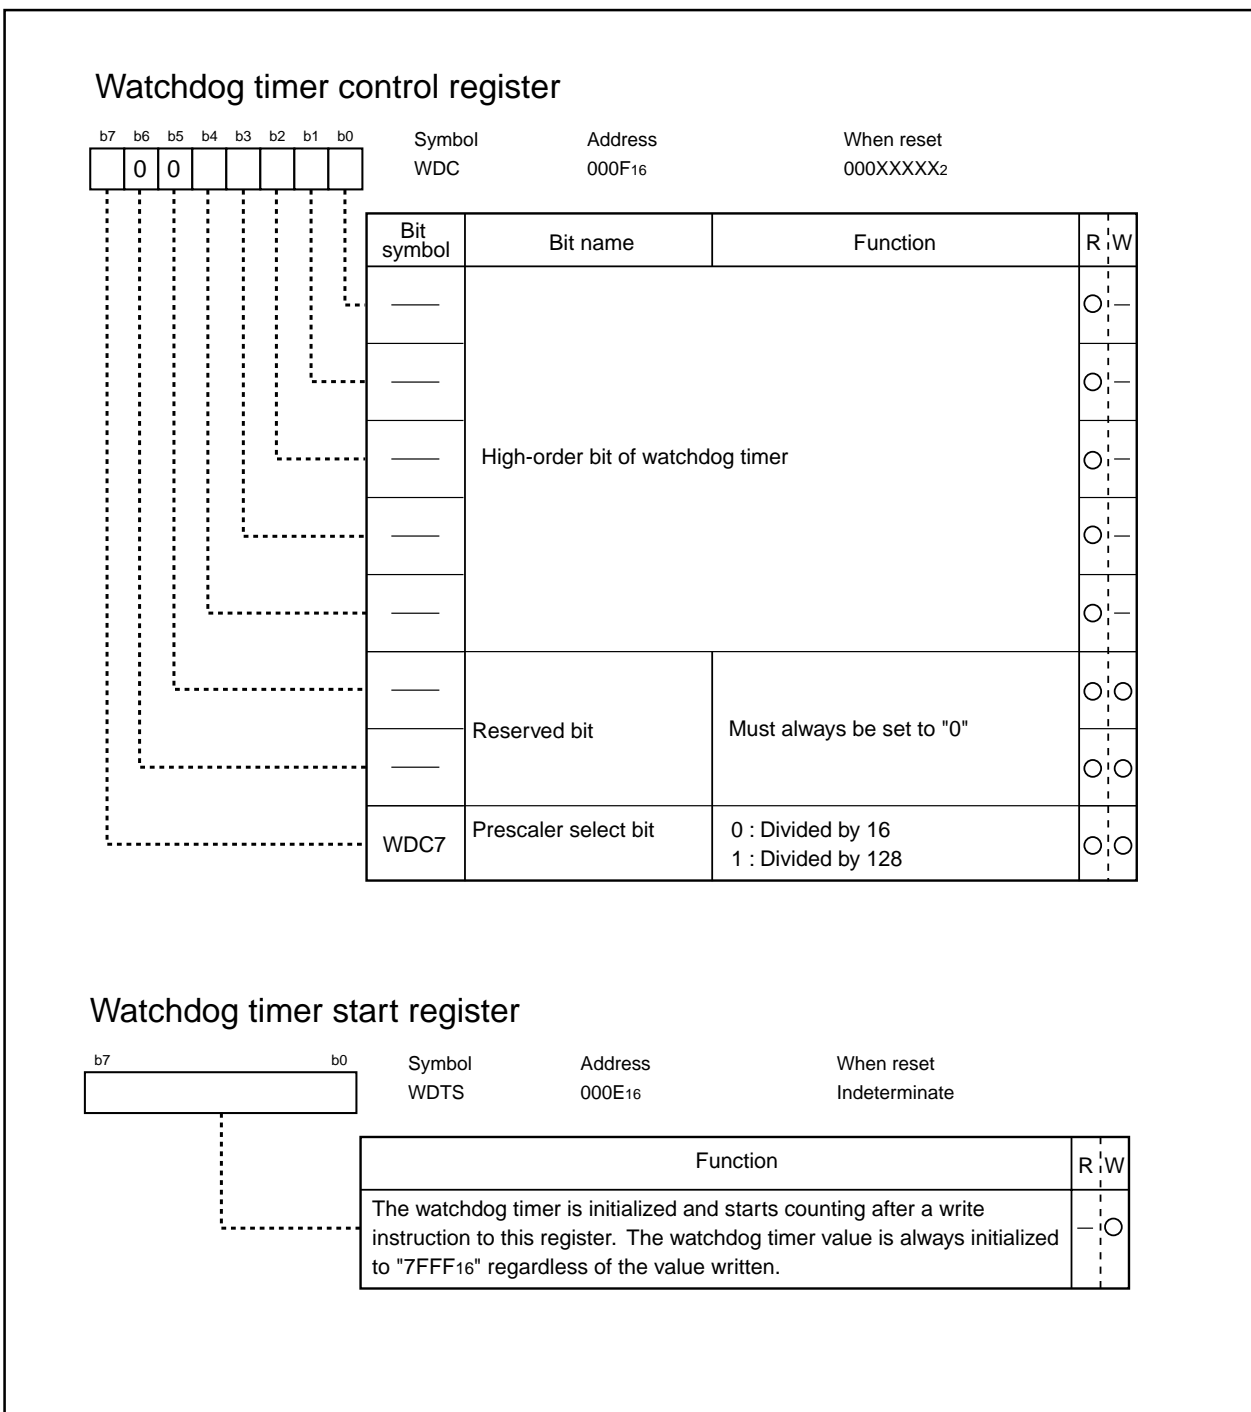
Watchdog timer control register

b7 b6 b5 b4 b3 b2 b1 b0

0 0

Symbol WDC

Address $000F_{16}$

When reset $000XXXXX_2$

| Bit symbol | Bit name | Function | R | W |
|---|---|---|---|---|
| —— | High-order bit of watchdog timer | | ○ | — |
| —— | | | ○ | — |
| —— | | | ○ | — |
| —— | | | ○ | — |
| —— | | | ○ | — |
| —— | Reserved bit | Must always be set to "0" | ○ | ○ |
| —— | | | ○ | ○ |
| WDC7 | Prescaler select bit | 0 : Divided by 16<br>1 : Divided by 128 | ○ | ○ |

Watchdog timer start register

b7 b0

Symbol WDTS

Address $000E_{16}$

When reset Indeterminate

| Function | R | W |
|---|---|---|
| The watchdog timer is initialized and starts counting after a write instruction to this register. The watchdog timer value is always initialized to "$7FFF_{16}$" regardless of the value written. | — | ○ |